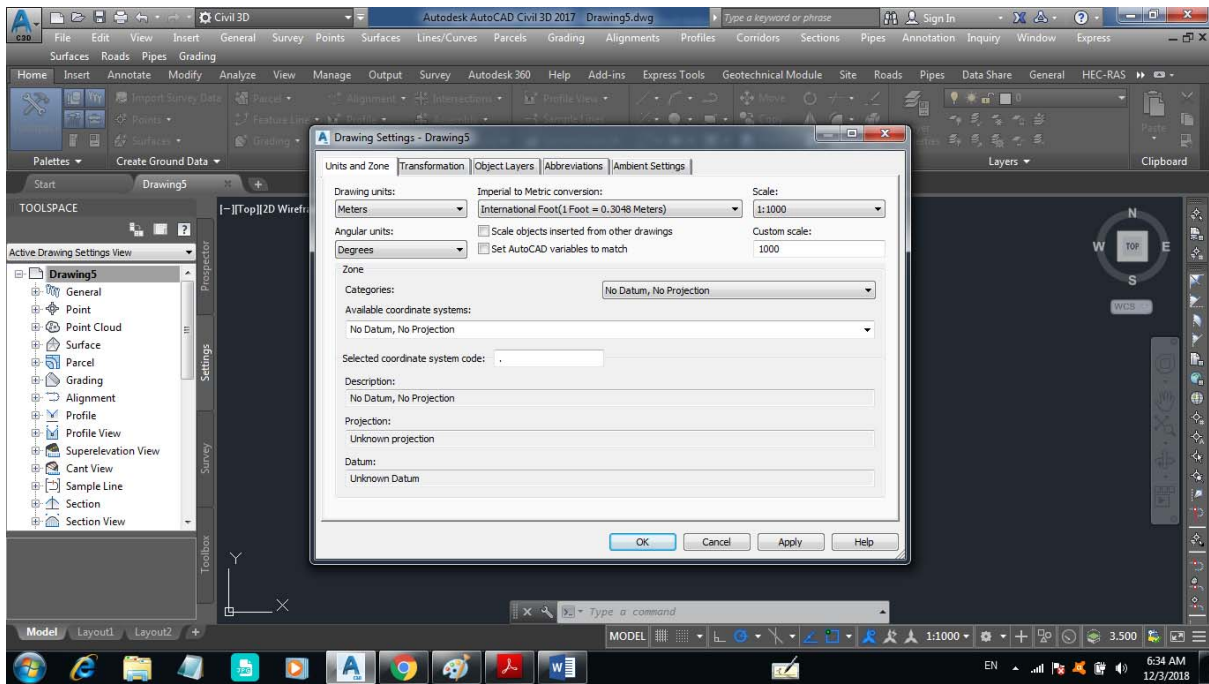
Civil 3D
Autodesk AutoCAD Civil 3D 2017 Drawing5.dwg
Type a keyword or phrase
Sign In

File Edit View Insert General Survey Points Surfaces Lines/Curves Parcels Grading Alignments Profiles Corridors Sections Pipes Annotation Inquiry Window Express
Surfaces Roads Pipes Grading

Home Insert Annotate Modify Analyze View Manage Output Survey Autodesk 360 Help Add-ins Express Tools Geotechnical Module Site Roads Pipes Data Share General HEC-RAS

Import Survey Data Parcel Alignment Intersections Profile View Move
Points Feature Line Profile Sample Lines Copy
Surfaces Grading

Palettes Create Ground Data Layers Clipboard

Start Drawing5

TOOLSPACE
Active Drawing Settings View
Drawing5
General
Point
Point Cloud
Surface
Parcel
Grading
Alignment
Profile
Profile View
Superelevation View
Cant View
Sample Line
Section
Section View

Prospector
Settings
Survey
Toolbox

[-][Top][2D Wirefra

Drawing Settings - Drawing5

Units and Zone | Transformation | Object Layers | Abbreviations | Ambient Settings

Drawing units:
Meters
Imperial to Metric conversion:
International Foot(1 Foot = 0.3048 Meters)
Scale:
1:1000
Angular units:
Degrees
Scale objects inserted from other drawings
Set AutoCAD variables to match
Custom scale:
1000

Zone
Categories:
No Datum, No Projection
Available coordinate systems:
No Datum, No Projection
Selected coordinate system code: .
Description:
No Datum, No Projection
Projection:
Unknown projection
Datum:
Unknown Datum

OK Cancel Apply Help

N
W TOP E
S
WCS

Y
X

Type a command

Model Layout1 Layout2

MODEL 1:1000 3.500

EN 6:34 AM 12/3/2018